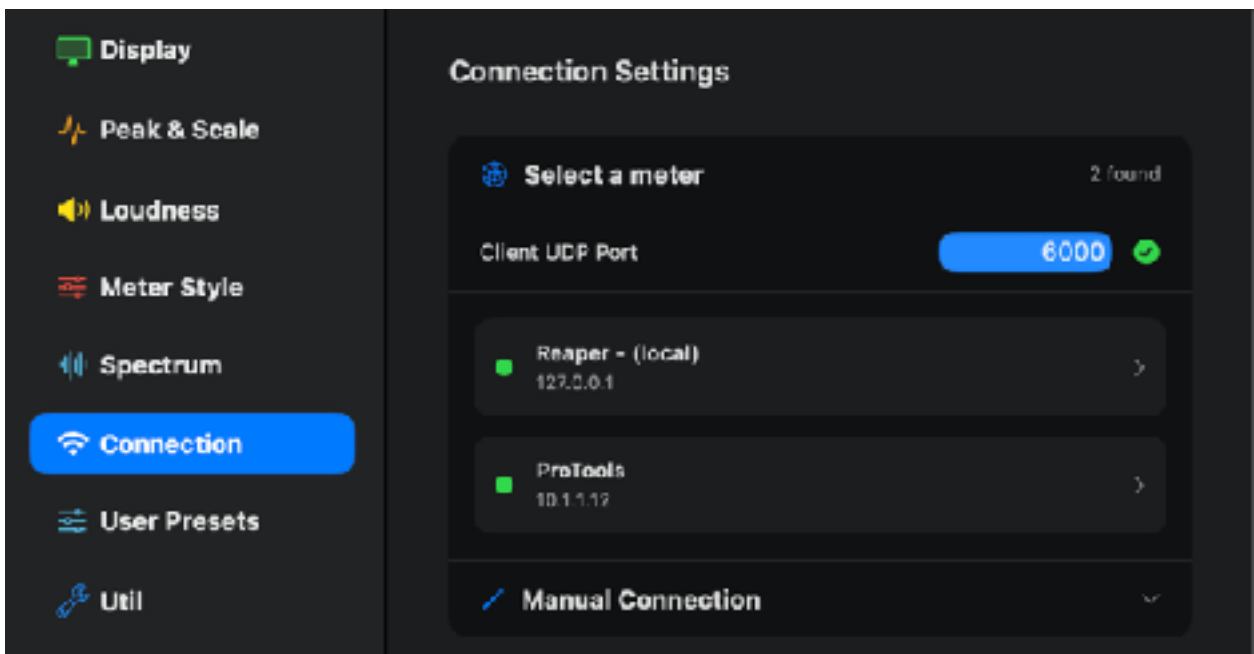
Display

Peak & Scale

Loudness

Meter Style

Spectrum

Connection

User Presets

Util

Connection Settings

Select a meter

2 found

Client UDP Port

6000

Reaper - (local)

127.0.0.1

ProTools

10.1.1.12

Manual Connection